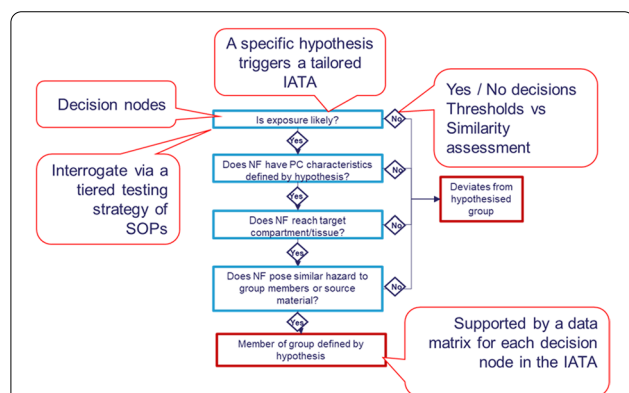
A specific hypothesis triggers a tailored IATA

Decision nodes

Yes / No decisions Thresholds vs Similarity assessment

Is exposure likely?

No

Yes

Interrogate via a tiered testing strategy of SOPs

Does NF have PC characteristics defined by hypothesis?

No

Yes

Deviates from hypothesised group

Does NF reach target compartment/tissue?

No

Yes

Does NF pose similar hazard to group members or source material?

No

Yes

Member of group defined by hypothesis

Supported by a data matrix for each decision node in the IATA